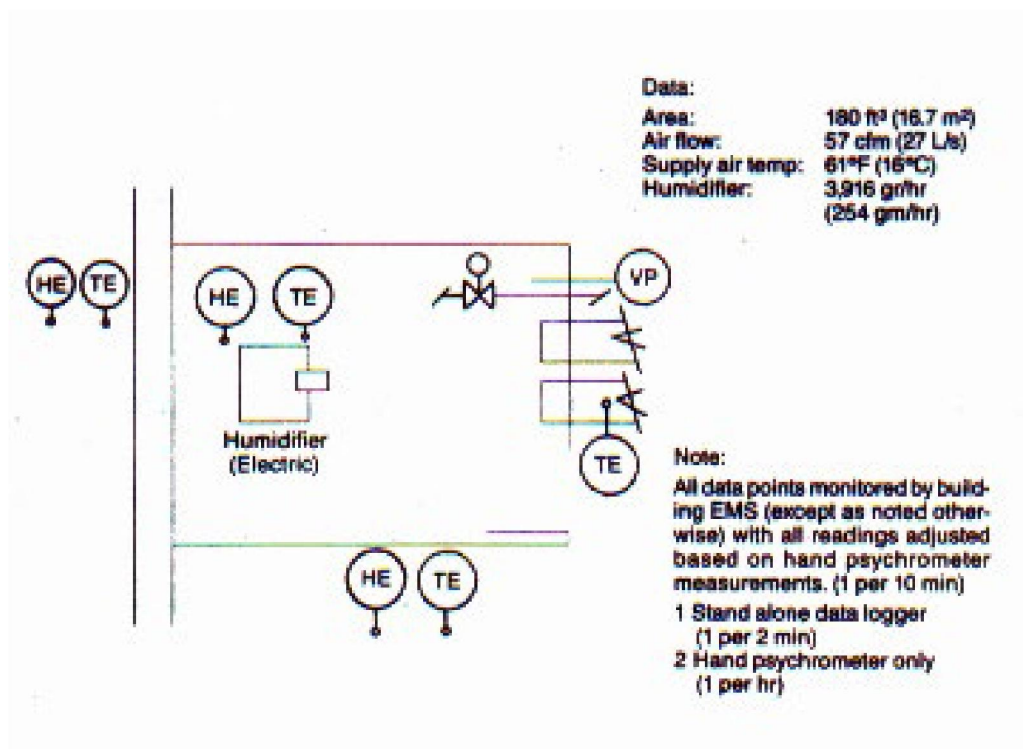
Data:

| | |
|---|---|
| Area: | 180 ft² (16.7 m²) |
| Air flow: | 57 cfm (27 L/s) |
| Supply air temp: | 61°F (16°C) |
| Humidifier: | 3,916 gr/hr (254 gm/hr) |

HE TE

HE TE

VP

Humidifier (Electric)

TE

HE TE

Note:

All data points monitored by building EMS (except as noted otherwise) with all readings adjusted based on hand psychrometer measurements. (1 per 10 min)

1 Stand alone data logger (1 per 2 min)

2 Hand psychrometer only (1 per hr)